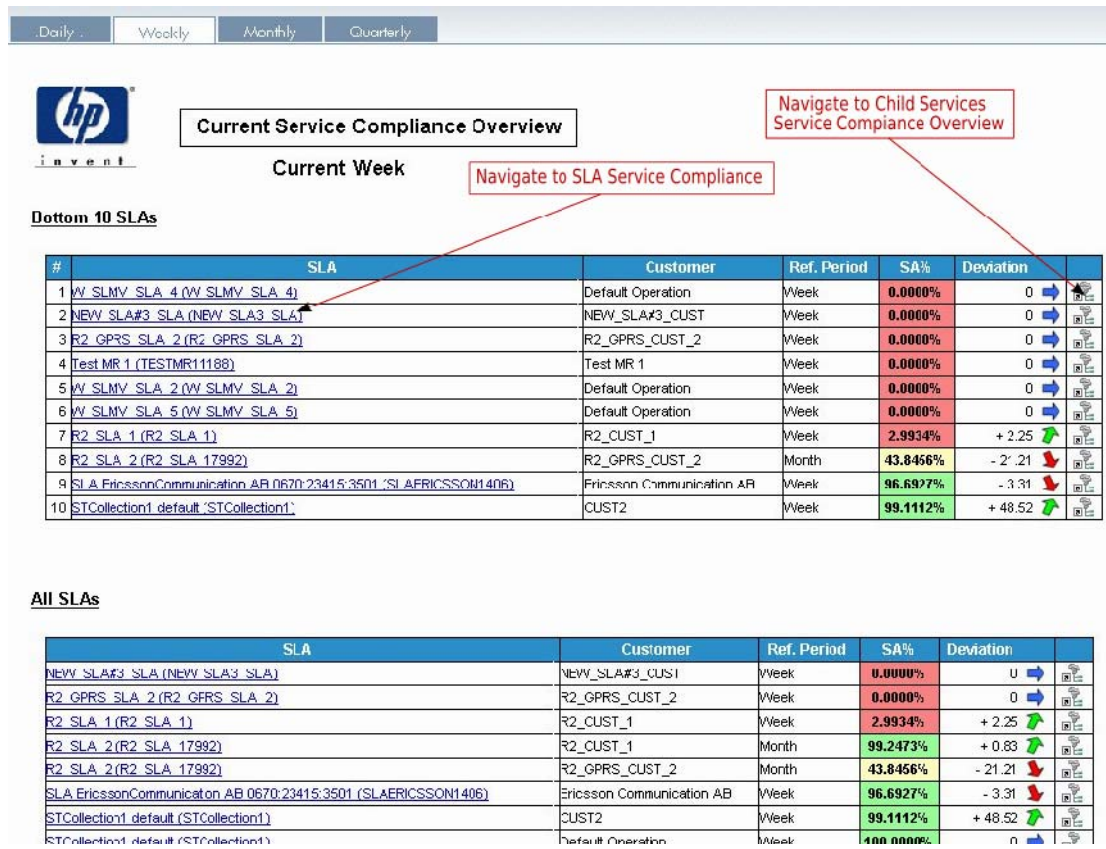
.Daily . | Weekly | Monthly | Quarterly

invent

Current Service Compliance Overview

Current Week

Navigate to Child Services Service Compiance Overview

Navigate to SLA Service Compliance

Dottom 10 SLAs

| # | SLA | Customer | Ref. Period | SA% | Deviation | |
|---|---|---|---|---|---|---|
| 1 | W SLMV SLA 4 (W SLMV SLA 4) | Default Operation | Week | 0.0000% | 0 | |
| 2 | NEW SLA#3 SLA (NEW SLA3 SLA) | NEW_SLA#3_CUST | Week | 0.0000% | 0 | |
| 3 | R2 GPRS SLA 2 (R2 GPRS SLA 2) | R2_GPRS_CUST_2 | Week | 0.0000% | 0 | |
| 4 | Test MR 1 (TESTMR11188) | Test MR 1 | Week | 0.0000% | 0 | |
| 5 | W SLMV SLA 2 (W SLMV SLA 2) | Default Operation | Week | 0.0000% | 0 | |
| 6 | W SLMV SLA 5 (W SLMV SLA 5) | Default Operation | Week | 0.0000% | 0 | |
| 7 | R2 SLA 1 (R2 SLA 1) | R2_CUST_1 | Week | 2.9934% | + 2.25 | |
| 8 | R2 SLA 2 (R2 SLA 17992) | R2_GPRS_CUST_2 | Month | 43.8456% | - 21.21 | |
| 9 | SLA EricssonCommunication AB 0670:23415:3501 (SLAERICSSON1406) | Ericsson Communication AB | Week | 96.6927% | - 3.31 | |
| 10 | STCollection1 default (STCollection1) | CUST2 | Week | 99.1112% | + 48.52 | |

All SLAs

| SLA | Customer | Ref. Period | SA% | Deviation | |
|---|---|---|---|---|---|
| NEW SLA#3 SLA (NEW SLA3 SLA) | NEW_SLA#3_CUST | Week | 0.0000% | 0 | |
| R2 GPRS SLA 2 (R2 GPRS SLA 2) | R2_GPRS_CUST_2 | Week | 0.0000% | 0 | |
| R2 SLA 1 (R2 SLA 1) | R2_CUST_1 | Week | 2.9934% | + 2.25 | |
| R2 SLA 2 (R2 SLA 17992) | R2_CUST_1 | Month | 99.2473% | + 0.83 | |
| R2 SLA 2 (R2 SLA 17992) | R2_GPRS_CUST_2 | Month | 43.8456% | - 21.21 | |
| SLA EricssonCommunicaton AB 0670:23415:3501 (SLAERICSSON1406) | Ericsson Communication AB | Week | 96.6927% | - 3.31 | |
| STCollection1 default (STCollection1) | CUST2 | Week | 99.1112% | + 48.52 | |
| STCollection1 default (STCollection1) | Default Operation | Week | 100.0000% | 0 | |